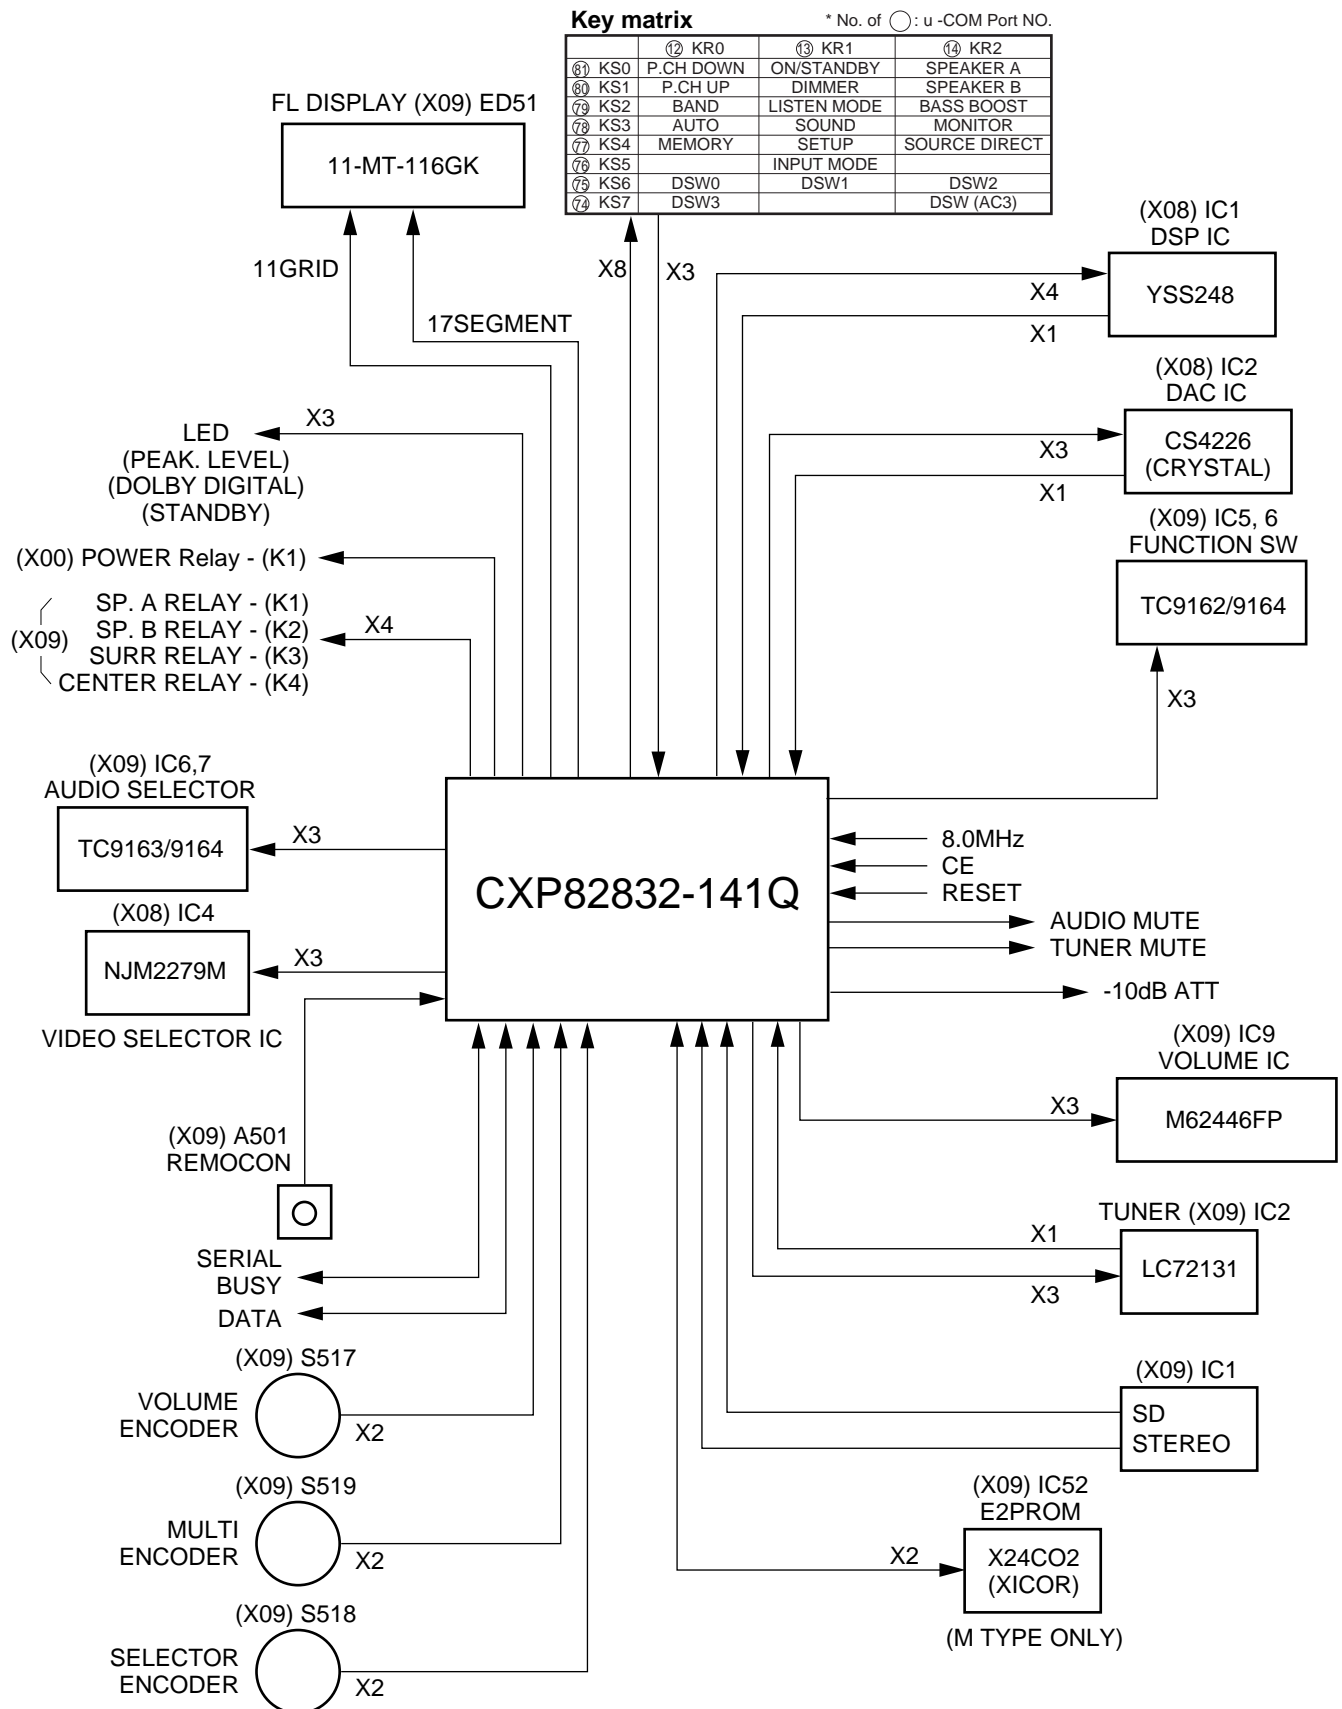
Key matrix

* No. of ◯: u -COM Port NO.

| | ⑫ KR0 | ⑬ KR1 | ⑭ KR2 |
|---|---|---|---|
| ⑧① KS0 | P.CH DOWN | ON/STANDBY | SPEAKER A |
| ⑧⓪ KS1 | P.CH UP | DIMMER | SPEAKER B |
| ⑦⑨ KS2 | BAND | LISTEN MODE | BASS BOOST |
| ⑦⑧ KS3 | AUTO | SOUND | MONITOR |
| ⑦⑦ KS4 | MEMORY | SETUP | SOURCE DIRECT |
| ⑦⑥ KS5 | | INPUT MODE | |
| ⑦⑤ KS6 | DSW0 | DSW1 | DSW2 |
| ⑦④ KS7 | DSW3 | | DSW (AC3) |

FL DISPLAY (X09) ED51

11-MT-116GK

11GRID

17SEGMENT

X8

X3

(X08) IC1
DSP IC

X4

YSS248

X1

(X08) IC2
DAC IC

X3

CS4226
(CRYSTAL)

X1

(X09) IC5, 6
FUNCTION SW

TC9162/9164

X3

X3

LED
(PEAK. LEVEL)
(DOLBY DIGITAL)
(STANDBY)

(X00) POWER Relay - (K1)

(X09)

SP. A RELAY - (K1)
SP. B RELAY - (K2)
SURR RELAY - (K3)
CENTER RELAY - (K4)

X4

(X09) IC6,7
AUDIO SELECTOR

TC9163/9164

X3

CXP82832-141Q

8.0MHz
CE
RESET

AUDIO MUTE
TUNER MUTE

-10dB ATT

(X08) IC4

NJM2279M

X3

VIDEO SELECTOR IC

(X09) IC9
VOLUME IC

X3

M62446FP

(X09) A501
REMOCON

SERIAL
BUSY
DATA

TUNER (X09) IC2

X1

LC72131

X3

(X09) S517

VOLUME
ENCODER

X2

(X09) IC1

SD
STEREO

(X09) S519

MULTI
ENCODER

X2

(X09) IC52
E2PROM

X2

X24CO2
(XICOR)

(M TYPE ONLY)

(X09) S518

SELECTOR
ENCODER

X2